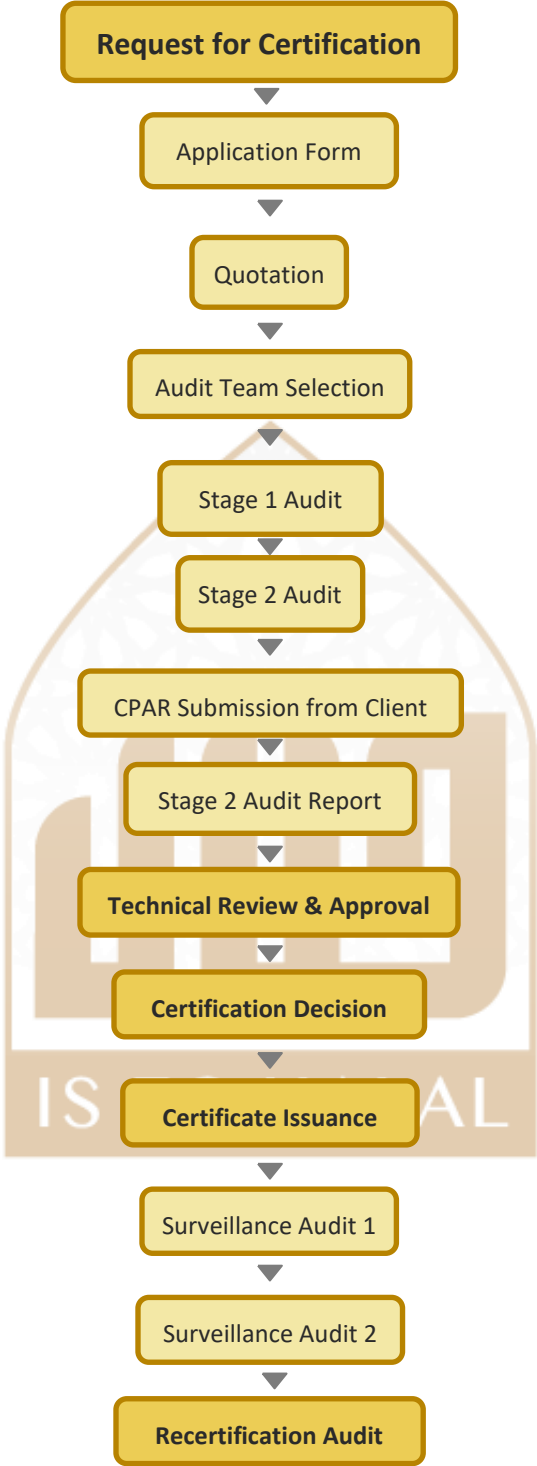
Request for Certification

Application Form

Quotation

Audit Team Selection

Stage 1 Audit

Stage 2 Audit

CPAR Submission from Client

Stage 2 Audit Report

Technical Review & Approval

Certification Decision

IS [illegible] AL

Certificate Issuance

Surveillance Audit 1

Surveillance Audit 2

Recertification Audit